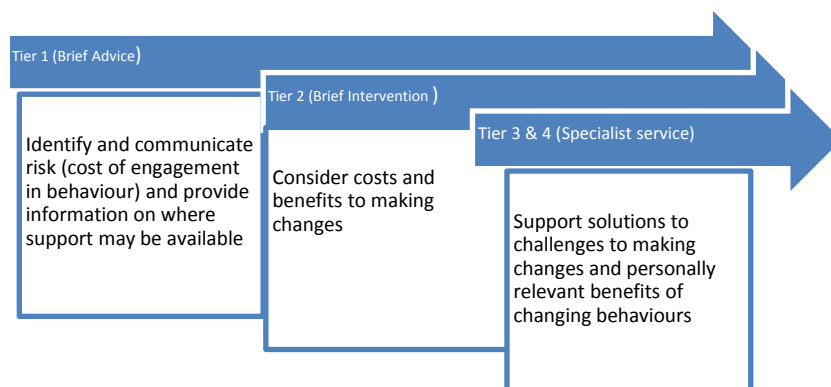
Tier 1 (Brief Advice)

Identify and communicate risk (cost of engagement in behaviour) and provide information on where support may be available

Tier 2 (Brief Intervention )

Consider costs and benefits to making changes

Tier 3 & 4 (Specialist service)

Support solutions to challenges to making changes and personally relevant benefits of changing behaviours